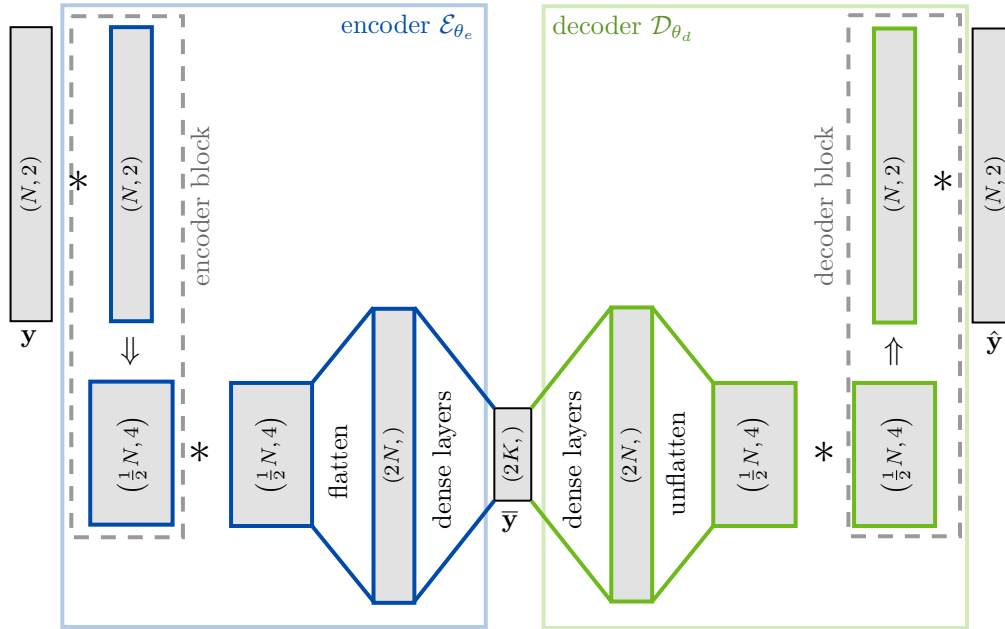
encoder $\mathcal{E}_{\theta_e}$

decoder $\mathcal{D}_{\theta_d}$

$(N,2)$

$\mathbf{y}$

$*$

$(N,2)$

encoder block

$\Downarrow$

$(\frac{1}{2}N,4)$

$*$

$(\frac{1}{2}N,4)$

flatten

$(2N,)$

dense layers

$(2K,)$

$\bar{\mathbf{y}}$

dense layers

$(2N,)$

unflatten

$(\frac{1}{2}N,4)$

$*$

$(\frac{1}{2}N,4)$

$\Uparrow$

$(N,2)$

decoder block

$*$

$(N,2)$

$\hat{\mathbf{y}}$